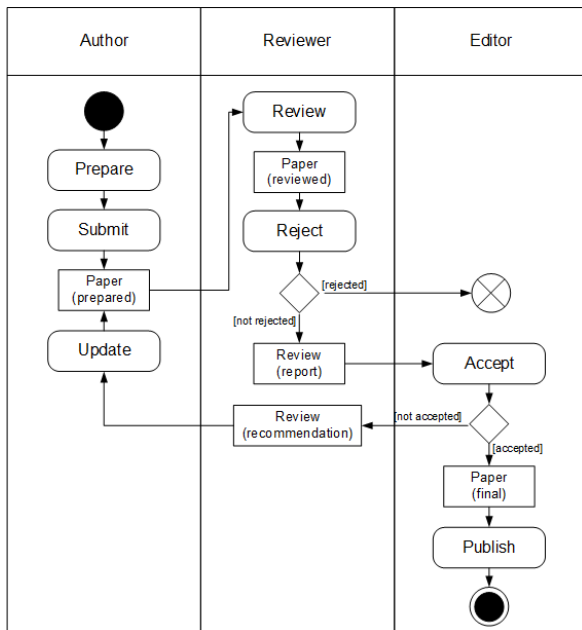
| Author | Reviewer | Editor |
|---|---|---|

Prepare

Submit

Paper (prepared)

Update

Review

Paper (reviewed)

Reject

[rejected]

[not rejected]

Review (report)

Review (recommendation)

Accept

[not accepted]

[accepted]

Paper (final)

Publish